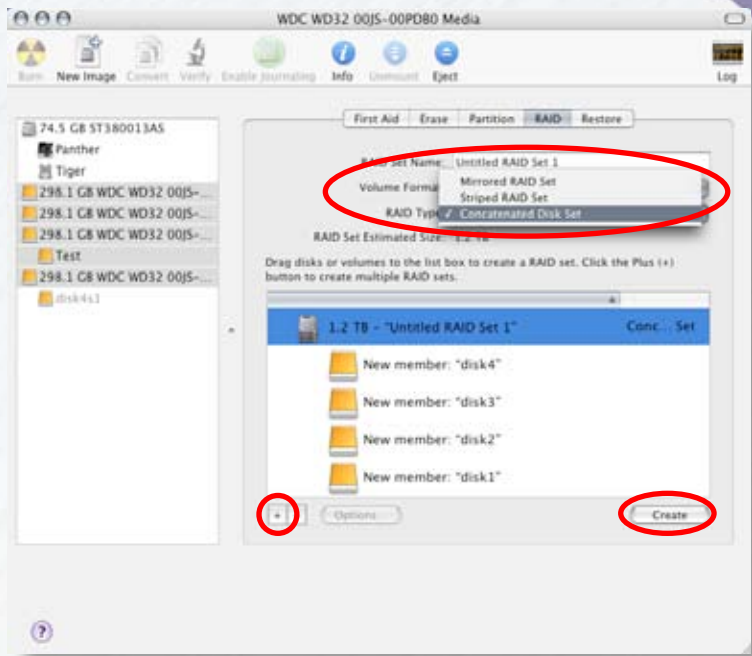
WDC WD32 00JS-00PD80 Media

Burn New Image Convert Verify Enable Journaling Info Unmount Eject Log

74.5 GB ST380013AS
Panther
Tiger
298.1 GB WDC WD32 00JS-...
298.1 GB WDC WD32 00JS-...
298.1 GB WDC WD32 00JS-...
Test
298.1 GB WDC WD32 00JS-...
disk4s1

First Aid Erase Partition RAID Restore

RAID Set Name: Untitled RAID Set 1
Volume Forma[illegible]
Mirrored RAID Set
Striped RAID Set
RAID Type ✓ Concatenated Disk Set
RAID Set Estimated Size: 1.2 TB

Drag disks or volumes to the list box to create a RAID set. Click the Plus (+) button to create multiple RAID sets.

1.2 TB - "Untitled RAID Set 1" Conc... Set
New member: "disk4"
New member: "disk3"
New member: "disk2"
New member: "disk1"

+ Options Create

?